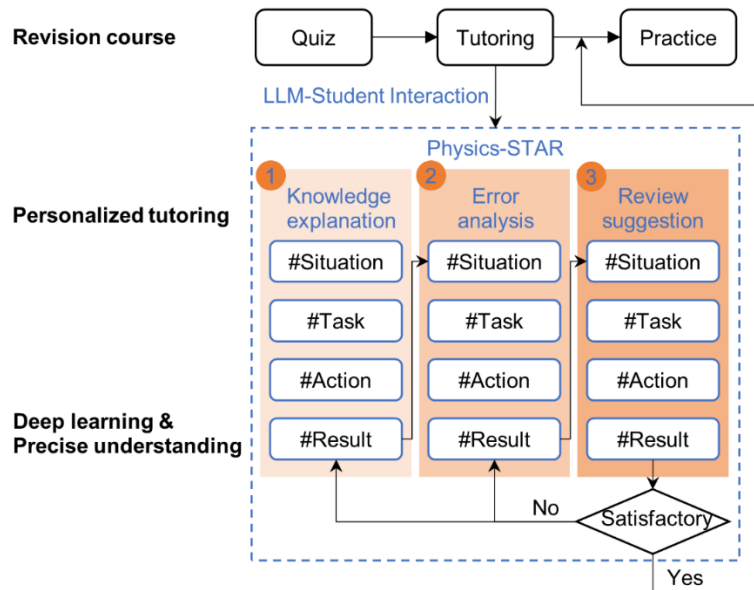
Revision course

Quiz

Tutoring

Practice

LLM-Student Interaction

Physics-STAR

Personalized tutoring

1 Knowledge explanation

#Situation

#Task

#Action

#Result

2 Error analysis

#Situation

#Task

#Action

#Result

3 Review suggestion

#Situation

#Task

#Action

#Result

Deep learning & Precise understanding

No

Satisfactory

Yes